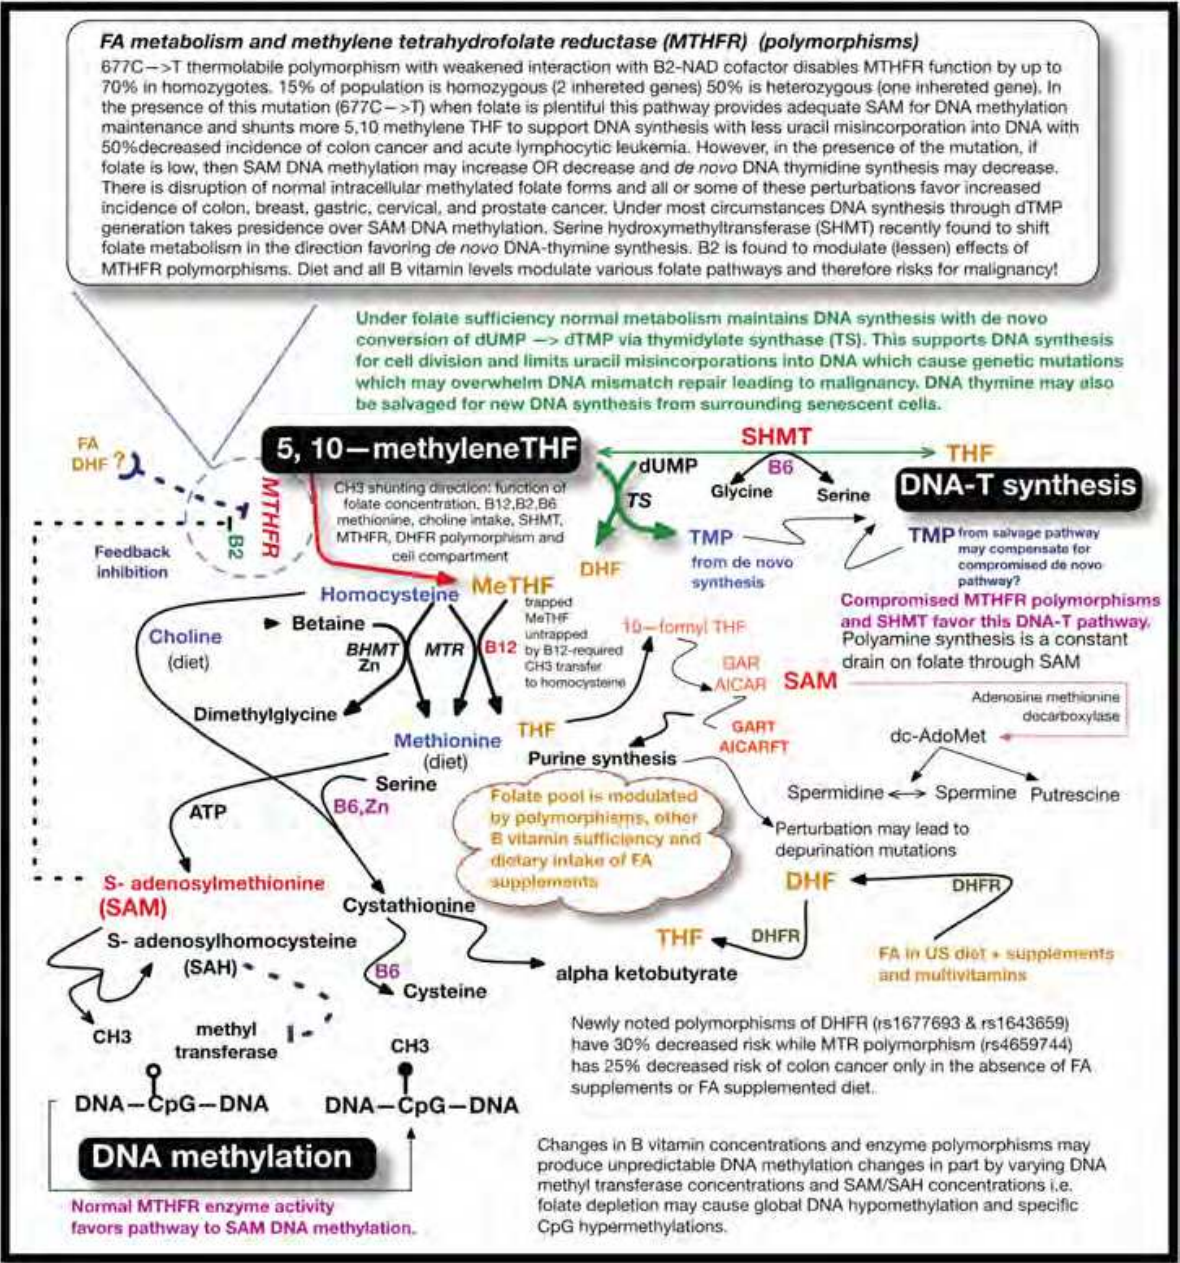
FA metabolism and methylene tetrahydrofolate reductase (MTHFR) (polymorphisms)

677C—>T thermolabile polymorphism with weakened interaction with B2-NAD cofactor disables MTHFR function by up to 70% in homozygotes. 15% of population is homozygous (2 inhereted genes) 50% is heterozygous (one inhereted gene). In the presence of this mutation (677C—>T) when folate is plentiful this pathway provides adequate SAM for DNA methylation maintenance and shunts more 5,10 methylene THF to support DNA synthesis with less uracil misincorporation into DNA with 50%decreased incidence of colon cancer and acute lymphocytic leukemia. However, in the presence of the mutation, if folate is low, then SAM DNA methylation may increase OR decrease and de novo DNA thymidine synthesis may decrease. There is disruption of normal intracellular methylated folate forms and all or some of these perturbations favor increased incidence of colon, breast, gastric, cervical, and prostate cancer. Under most circumstances DNA synthesis through dTMP generation takes presidence over SAM DNA methylation. Serine hydroxymethyltransferase (SHMT) recently found to shift folate metabolism in the direction favoring de novo DNA-thymine synthesis. B2 is found to modulate (lessen) effects of MTHFR polymorphisms. Diet and all B vitamin levels modulate various folate pathways and therefore risks for malignancy!

Under folate sufficiency normal metabolism maintains DNA synthesis with de novo conversion of dUMP —> dTMP via thymidylate synthase (TS). This supports DNA synthesis for cell division and limits uracil misincorporations into DNA which cause genetic mutations which may overwhelm DNA mismatch repair leading to malignancy. DNA thymine may also be salvaged for new DNA synthesis from surrounding senescent cells.

FA DHF ?

5, 10—methyleneTHF

MTHFR

B2

Feedback inhibition

CH3 shunting direction: function of folate concentration, B12,B2,B6 methionine, choline intake, SHMT, MTHFR, DHFR polymorphism and cell compartment

SHMT

THF

dUMP

B6

Glycine

Serine

DNA-T synthesis

TS

TMP from de novo synthesis

TMP from salvage pathway may compensate for compromised de novo pathway?

DHF

Compromised MTHFR polymorphisms and SHMT favor this DNA-T pathway.

Polyamine synthesis is a constant drain on folate through SAM

Homocysteine

MeTHF

trapped MeTHF untrapped by B12-required CH3 transfer to homocysteine

10—formyl THF

GAR AICAR

SAM

Adenosine methionine decarboxylase

Choline (diet)

Betaine

BHMT Zn

MTR

B12

Dimethylglycine

THF

GART AICARFT

dc-AdoMet

Methionine (diet)

Purine synthesis

Serine

B6,Zn

Spermidine

Spermine

Putrescine

ATP

Folate pool is modulated by polymorphisms, other B vitamin sufficiency and dietary intake of FA supplements

Perturbation may lead to depurination mutations

DHF

DHFR

S- adenosylmethionine (SAM)

Cystathionine

S- adenosylhomocysteine (SAH)

B6

Cysteine

THF

DHFR

FA in US diet + supplements and multivitamins

alpha ketobutyrate

CH3

methyl transferase

CH3

DNA—CpG—DNA

DNA—CpG—DNA

Newly noted polymorphisms of DHFR (rs1677693 & rs1643659) have 30% decreased risk while MTR polymorphism (rs4659744) has 25% decreased risk of colon cancer only in the absence of FA supplements or FA supplemented diet.

DNA methylation

Normal MTHFR enzyme activity favors pathway to SAM DNA methylation.

Changes in B vitamin concentrations and enzyme polymorphisms may produce unpredictable DNA methylation changes in part by varying DNA methyl transferase concentrations and SAM/SAH concentrations i.e. folate depletion may cause global DNA hypomethylation and specific CpG hypermethylations.